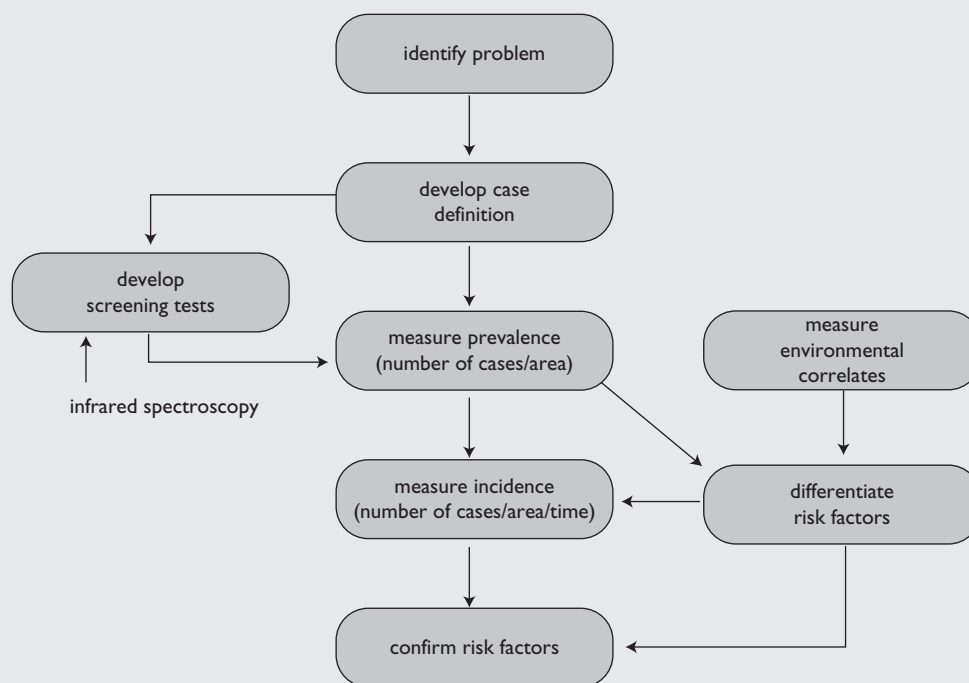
identify problem

develop case definition

develop screening tests

infrared spectroscopy

measure prevalence (number of cases/area)

measure environmental correlates

measure incidence (number of cases/area/time)

differentiate risk factors

confirm risk factors